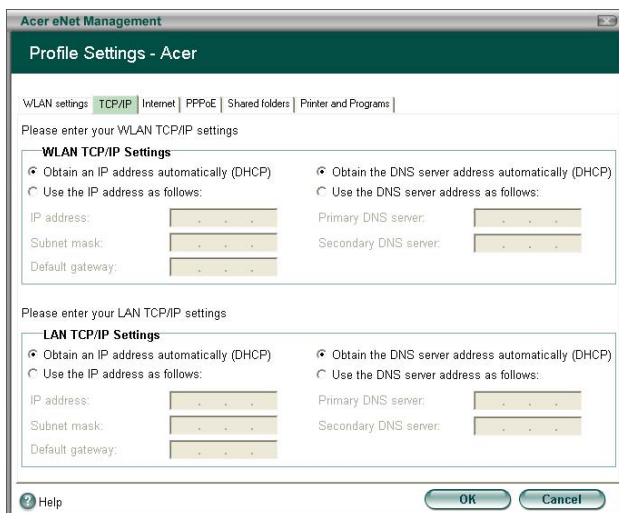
Acer eNet Management

Profile Settings - Acer

WLAN settings | TCP/IP | Internet | PPPoE | Shared folders | Printer and Programs

Please enter your WLAN TCP/IP settings

WLAN TCP/IP Settings

Obtain an IP address automatically (DHCP)
Use the IP address as follows:
IP address:
Subnet mask:
Default gateway:

Obtain the DNS server address automatically (DHCP)
Use the DNS server address as follows:
Primary DNS server:
Secondary DNS server:

Please enter your LAN TCP/IP settings

LAN TCP/IP Settings

Obtain an IP address automatically (DHCP)
Use the IP address as follows:
IP address:
Subnet mask:
Default gateway:

Obtain the DNS server address automatically (DHCP)
Use the DNS server address as follows:
Primary DNS server:
Secondary DNS server:

Help

OK

Cancel